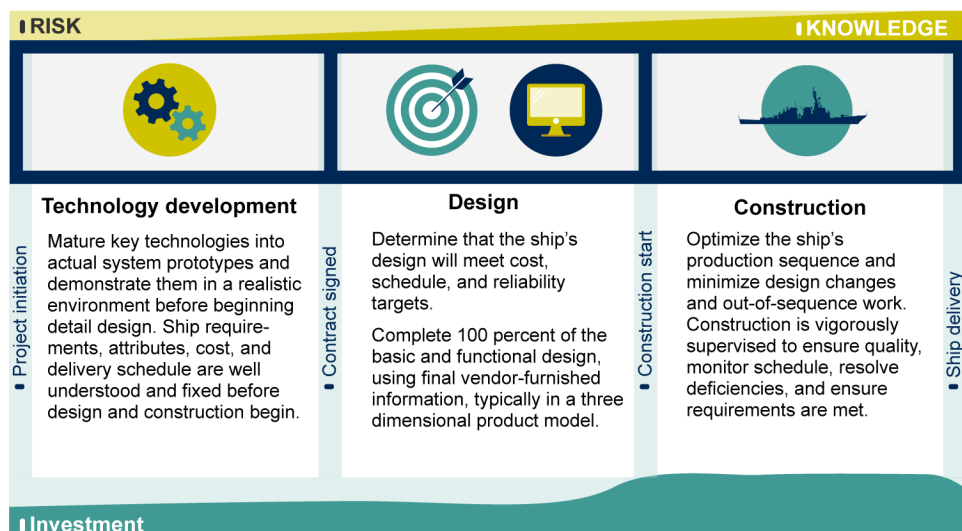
RISK

KNOWLEDGE

Project initiation

Technology development

Mature key technologies into actual system prototypes and demonstrate them in a realistic environment before beginning detail design. Ship requirements, attributes, cost, and delivery schedule are well understood and fixed before design and construction begin.

Contract signed

Design

Determine that the ship's design will meet cost, schedule, and reliability targets.

Complete 100 percent of the basic and functional design, using final vendor-furnished information, typically in a three dimensional product model.

Construction start

Construction

Optimize the ship's production sequence and minimize design changes and out-of-sequence work. Construction is vigorously supervised to ensure quality, monitor schedule, resolve deficiencies, and ensure requirements are met.

Ship delivery

Investment